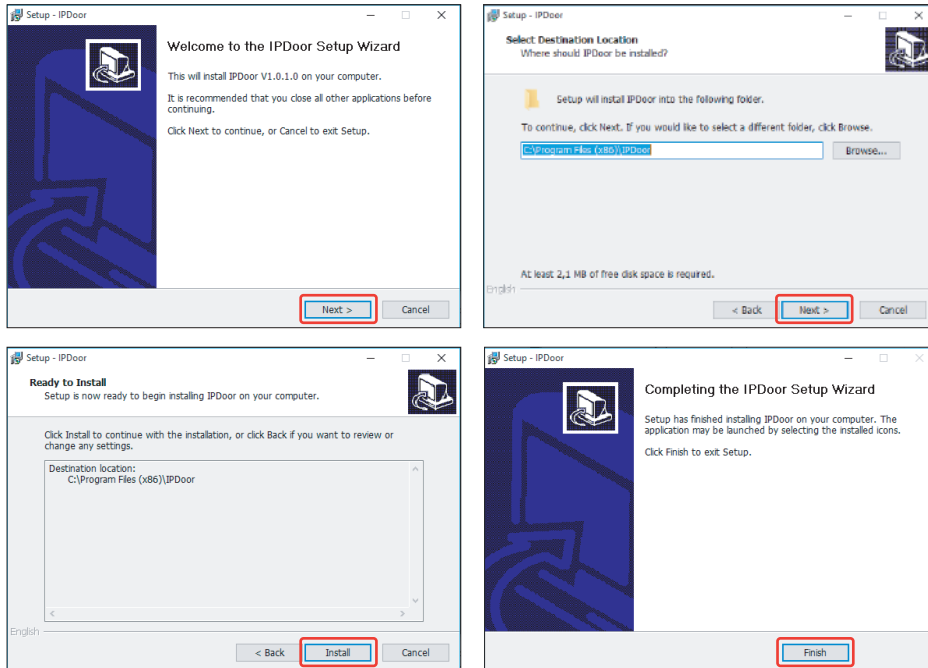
Setup - IPDoor

Welcome to the IPDoor Setup Wizard

This will install IPDoor V1.0.1.0 on your computer.

It is recommended that you close all other applications before continuing.

Click Next to continue, or Cancel to exit Setup.

Next >
Cancel

Setup - IPDoor

Select Destination Location
Where should IPDoor be installed?

Setup will install IPDoor into the following folder.

To continue, click Next. If you would like to select a different folder, click Browse.

C:\Program Files (x86)\IPDoor
Browse...

At least 2,1 MB of free disk space is required.

English

< Back
Next >
Cancel

Setup - IPDoor

Ready to Install
Setup is now ready to begin installing IPDoor on your computer.

Click Install to continue with the installation, or click Back if you want to review or change any settings.

Destination location:
C:\Program Files (x86)\IPDoor

English

< Back
Install
Cancel

Setup - IPDoor

Completing the IPDoor Setup Wizard

Setup has finished installing IPDoor on your computer. The application may be launched by selecting the installed icons.

Click Finish to exit Setup.

Finish